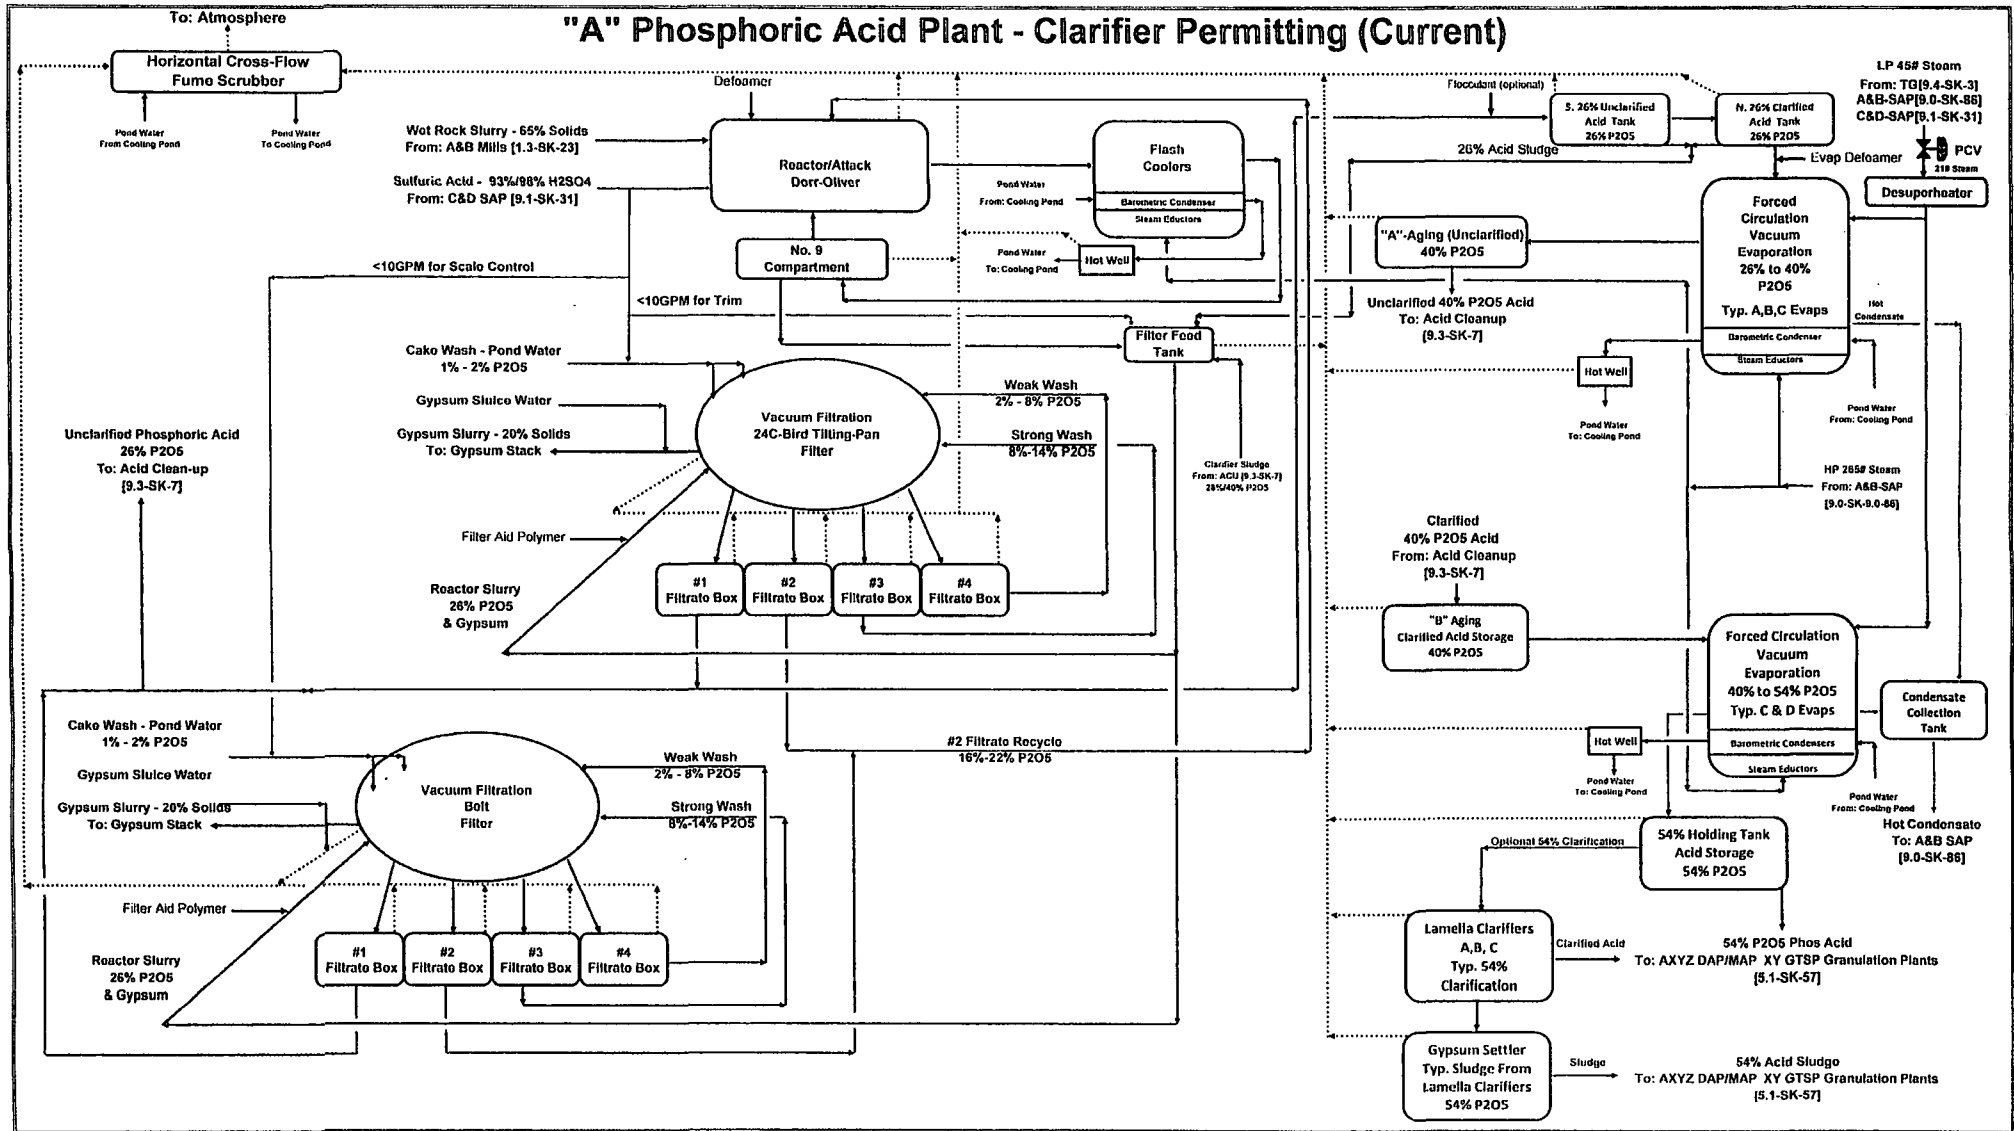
"A" Phosphoric Acid Plant - Clarifier Permitting (Current)

To: Atmosphere

Horizontal Cross-Flow Fume Scrubber

Pond Water From Cooling Pond

Pond Water To Cooling Pond

Defoamer

Wet Rock Slurry - 65% Solids From: A&B Mills [1.3-SK-23]

Sulfuric Acid - 93%/98% H2SO4 From: C&D SAP [9.1-SK-31]

Reactor/Attack Dorr-Oliver

Flash Coolers

Barometric Condenser

Steam Eductors

Pond Water From: Cooling Pond

Pond Water To: Cooling Pond

Hot Well

No. 9 Compartment

<10GPM for Scale Control

<10GPM for Trim

Filter Feed Tank

Cake Wash - Pond Water 1% - 2% P2O5

Gypsum Sluice Water

Gypsum Slurry - 20% Solids To: Gypsum Stack

Vacuum Filtration 24C-Bird Tilting-Pan Filter

Weak Wash 2% - 8% P2O5

Strong Wash 8%-14% P2O5

Clarifier Sludge From: ACU [9.3-SK-7] 26%/40% P2O5

Unclarified Phosphoric Acid 26% P2O5 To: Acid Clean-up [9.3-SK-7]

Filter Aid Polymer

Reactor Slurry 26% P2O5 & Gypsum

#1 Filtrate Box

#2 Filtrate Box

#3 Filtrate Box

#4 Filtrate Box

Flocculant (optional)

S. 26% Unclarified Acid Tank 26% P2O5

N. 26% Clarified Acid Tank 26% P2O5

26% Acid Sludge

Evap Defoamer

LP 45# Steam From: TG[9.4-SK-3] A&B-SAP[9.0-SK-86] C&D-SAP[9.1-SK-31]

PCV

21# Steam

Desuperheater

"A"-Aging (Unclarified) 40% P2O5

Forced Circulation Vacuum Evaporation 26% to 40% P2O5

Typ. A,B,C Evaps

Barometric Condenser

Steam Eductors

Unclarified 40% P2O5 Acid To: Acid Cleanup [9.3-SK-7]

Hot Condensate

Hot Well

Pond Water To: Cooling Pond

Pond Water From: Cooling Pond

HP 265# Steam From: A&B-SAP [9.0-SK-9.0-86]

Clarified 40% P2O5 Acid From: Acid Cleanup [9.3-SK-7]

"B" Aging Clarified Acid Storage 40% P2O5

Forced Circulation Vacuum Evaporation 40% to 54% P2O5 Typ. C & D Evaps

Barometric Condensers

Steam Eductors

Condensate Collection Tank

Hot Well

Pond Water To: Cooling Pond

Pond Water From: Cooling Pond

Hot Condensate To: A&B SAP [9.0-SK-86]

Cake Wash - Pond Water 1% - 2% P2O5

Gypsum Sluice Water

Gypsum Slurry - 20% Solids To: Gypsum Stack

Vacuum Filtration Bolt Filter

Weak Wash 2% - 8% P2O5

Strong Wash 8%-14% P2O5

#2 Filtrate Recycle 16%-22% P2O5

Filter Aid Polymer

Reactor Slurry 26% P2O5 & Gypsum

#1 Filtrate Box

#2 Filtrate Box

#3 Filtrate Box

#4 Filtrate Box

Optional 54% Clarification

54% Holding Tank Acid Storage 54% P2O5

Lamella Clarifiers A,B, C Typ. 54% Clarification

Clarified Acid

54% P2O5 Phos Acid To: AXYZ DAP/MAP XY GTSP Granulation Plants [5.1-SK-57]

Gypsum Settler Typ. Sludge From Lamella Clarifiers 54% P2O5

Sludge

54% Acid Sludge To: AXYZ DAP/MAP XY GTSP Granulation Plants [5.1-SK-57]